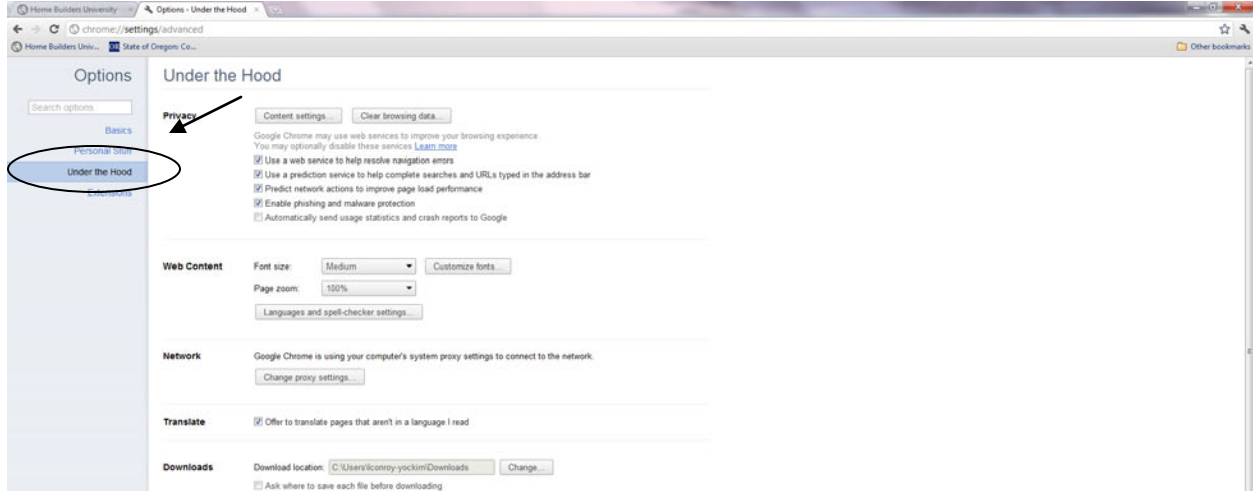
Home Builders University
Options - Under the Hood
chrome://settings/advanced
Home Builders Univ...
State of Oregon: Co...
Other bookmarks

Options
Search options
Basics
Personal Stuff
Under the Hood
Extensions

Under the Hood

Privacy
Content settings...
Clear browsing data...
Google Chrome may use web services to improve your browsing experience. You may optionally disable these services Learn more
Use a web service to help resolve navigation errors
Use a prediction service to help complete searches and URLs typed in the address bar
Predict network actions to improve page load performance
Enable phishing and malware protection
Automatically send usage statistics and crash reports to Google

Web Content
Font size: Medium
Customize fonts...
Page zoom: 100%
Languages and spell-checker settings...

Network
Google Chrome is using your computer's system proxy settings to connect to the network.
Change proxy settings...

Translate
Offer to translate pages that aren't in a language I read

Downloads
Download location: C:\Users\lconroy-yockim\Downloads
Change...
Ask where to save each file before downloading